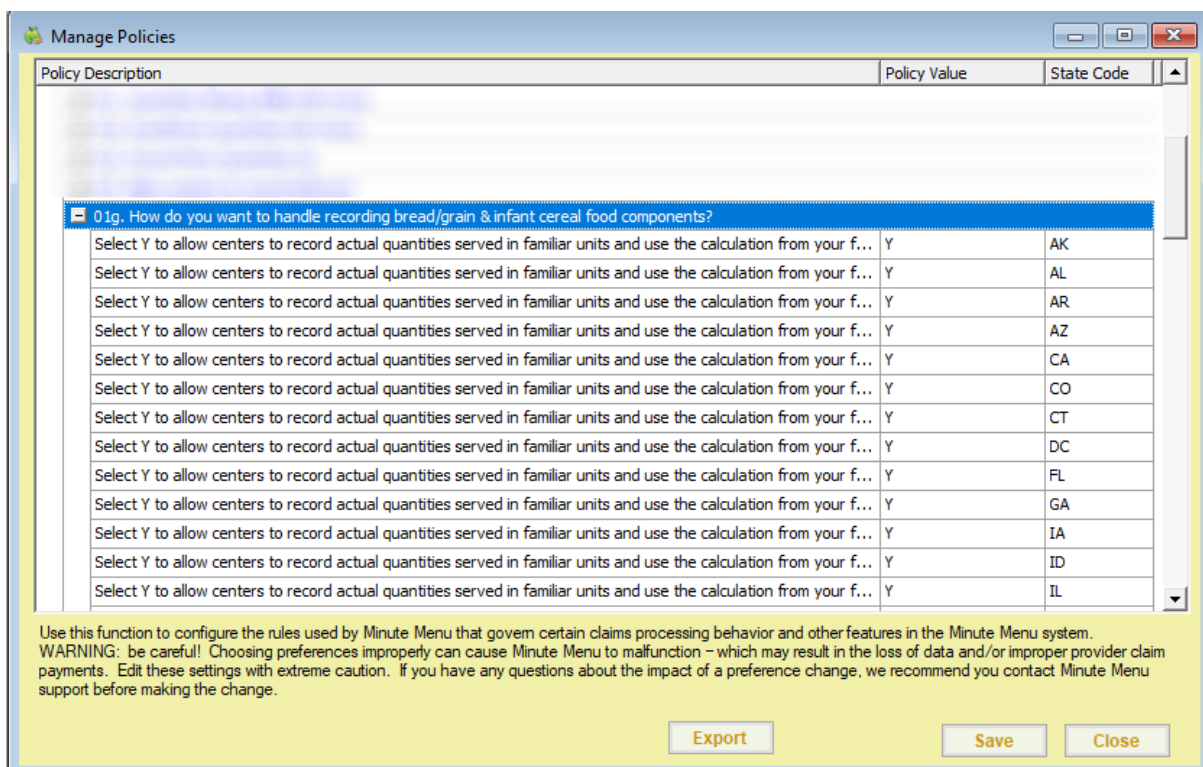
Manage Policies

| Policy Description | Policy Value | State Code |
|---|---|---|
| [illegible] | | |
| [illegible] | | |
| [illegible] | | |
| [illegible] | | |
| 01g. How do you want to handle recording bread/grain & infant cereal food components? | | |
| Select Y to allow centers to record actual quantities served in familiar units and use the calculation from your f... | Y | AK |
| Select Y to allow centers to record actual quantities served in familiar units and use the calculation from your f... | Y | AL |
| Select Y to allow centers to record actual quantities served in familiar units and use the calculation from your f... | Y | AR |
| Select Y to allow centers to record actual quantities served in familiar units and use the calculation from your f... | Y | AZ |
| Select Y to allow centers to record actual quantities served in familiar units and use the calculation from your f... | Y | CA |
| Select Y to allow centers to record actual quantities served in familiar units and use the calculation from your f... | Y | CO |
| Select Y to allow centers to record actual quantities served in familiar units and use the calculation from your f... | Y | CT |
| Select Y to allow centers to record actual quantities served in familiar units and use the calculation from your f... | Y | DC |
| Select Y to allow centers to record actual quantities served in familiar units and use the calculation from your f... | Y | FL |
| Select Y to allow centers to record actual quantities served in familiar units and use the calculation from your f... | Y | GA |
| Select Y to allow centers to record actual quantities served in familiar units and use the calculation from your f... | Y | IA |
| Select Y to allow centers to record actual quantities served in familiar units and use the calculation from your f... | Y | ID |
| Select Y to allow centers to record actual quantities served in familiar units and use the calculation from your f... | Y | IL |

Use this function to configure the rules used by Minute Menu that govern certain claims processing behavior and other features in the Minute Menu system.
WARNING: be careful! Choosing preferences improperly can cause Minute Menu to malfunction – which may result in the loss of data and/or improper provider claim payments. Edit these settings with extreme caution. If you have any questions about the impact of a preference change, we recommend you contact Minute Menu support before making the change.

Export
Save
Close